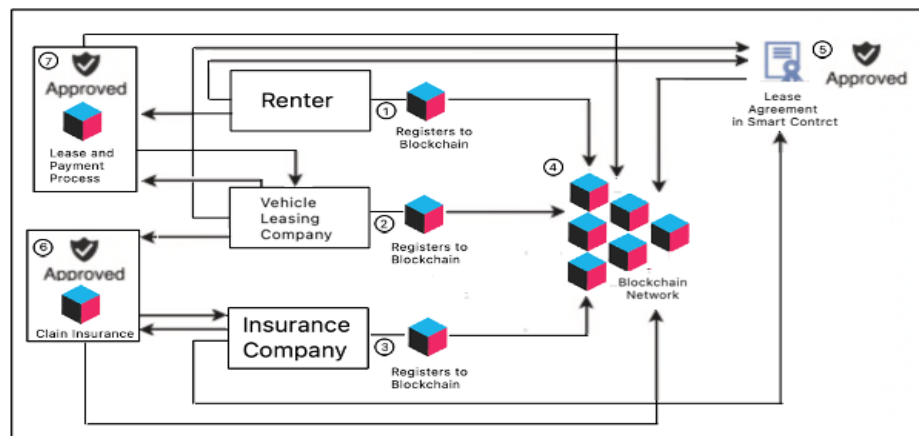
7
Approved
Lease and Payment Process

Renter
1
Registers to Blockchain

Vehicle Leasing Company
2
Registers to Blockchain

6
Approved
Clain Insurance

Insurance Company
3
Registers to Blockchain

4
Blockchain Network

5
Approved
Lease Agreement in Smart Contrct